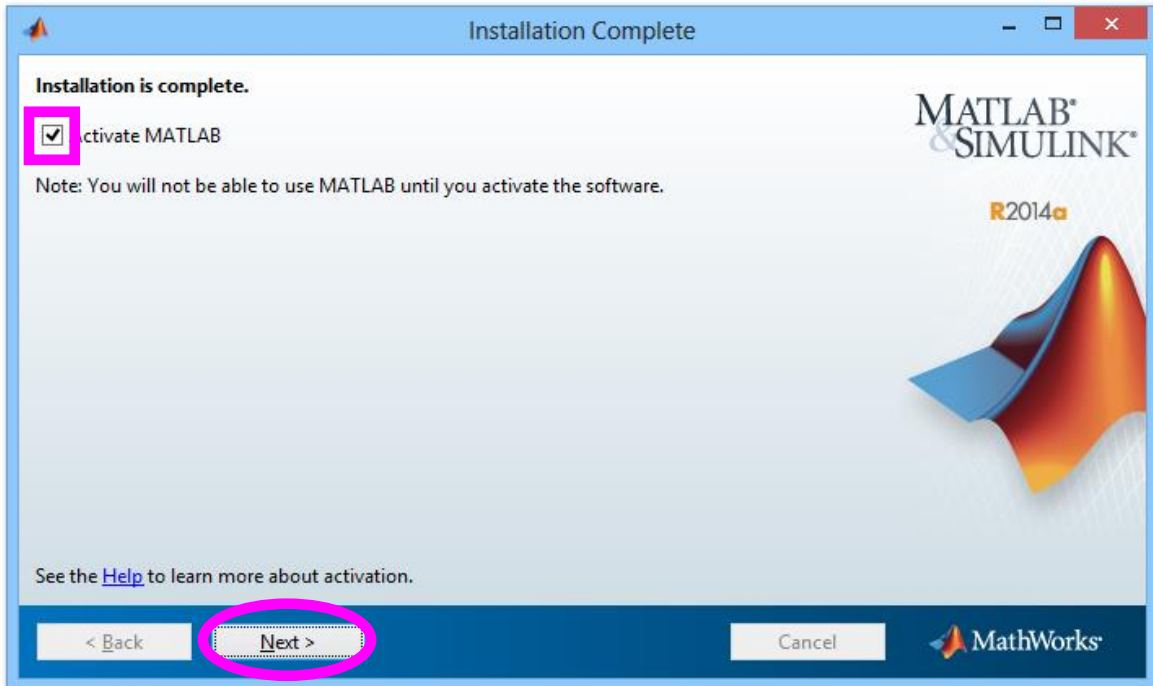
Installation Complete

Installation is complete.

ctivate MATLAB

Note: You will not be able to use MATLAB until you activate the software.

MATLAB®
&SIMULINK®

R2014a

See the Help to learn more about activation.

< Back

Next >

Cancel

MathWorks®